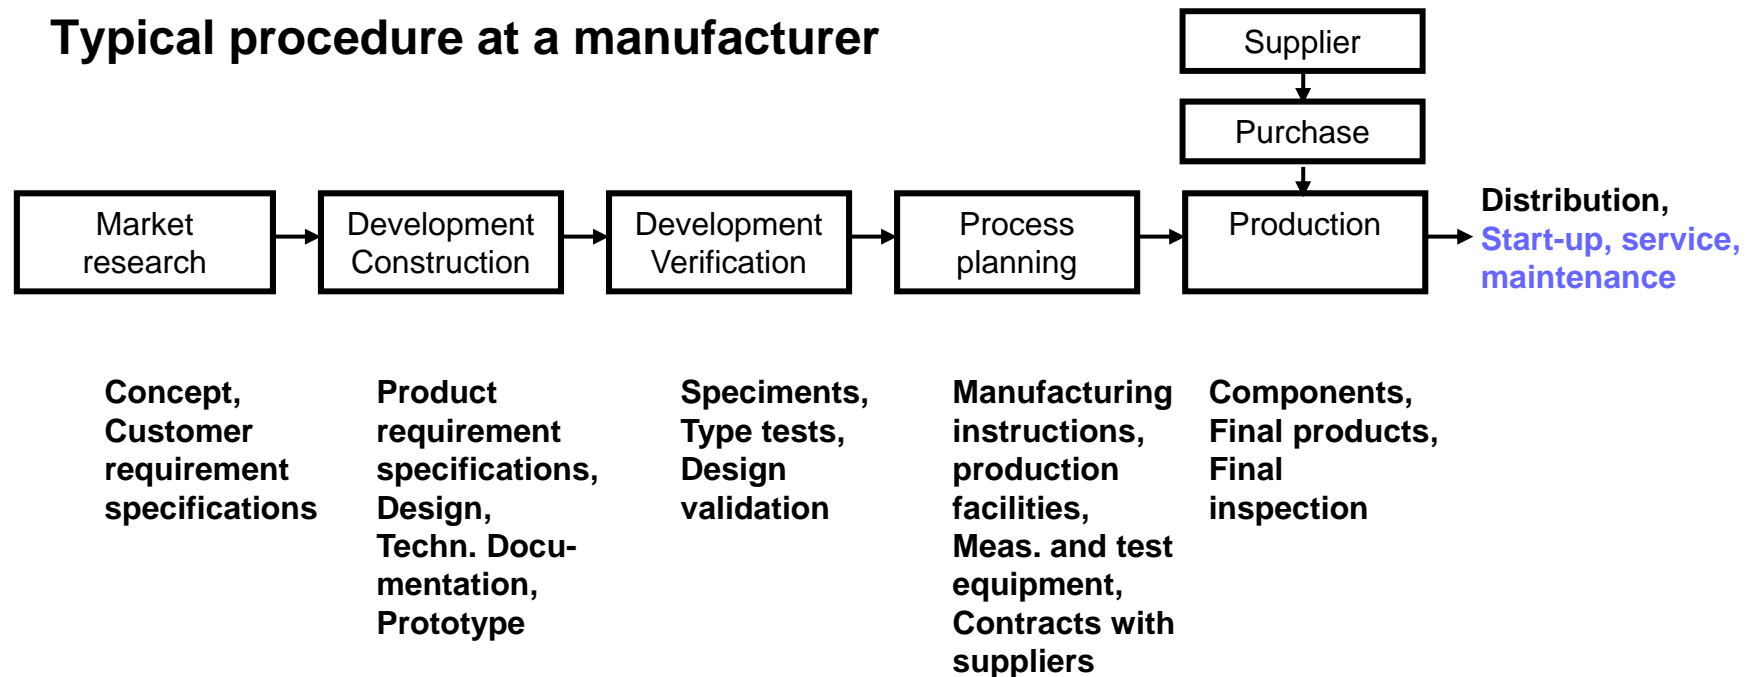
Typical procedure at a manufacturer

Supplier

Purchase

Market research

Development Construction

Development Verification

Process planning

Production

Distribution, Start-up, service, maintenance

Concept, Customer requirement specifications

Product requirement specifications, Design, Techn. Documentation, Prototype

Speciments, Type tests, Design validation

Manufacturing instructions, production facilities, Meas. and test equipment, Contracts with suppliers

Components, Final products, Final inspection